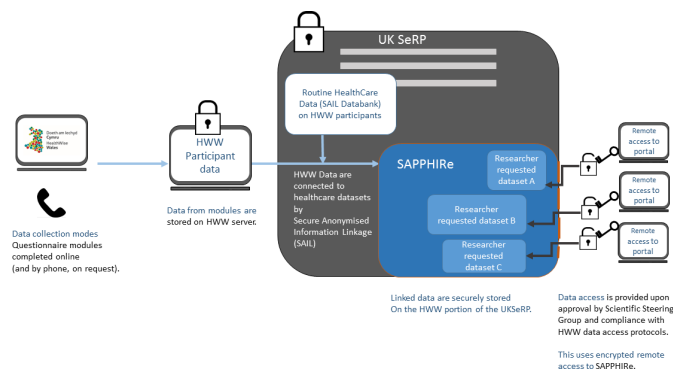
Gwerin am Iechyd Cymru
HealthWise Wales

Data collection modes
Questionnaire modules completed online
(and by phone, on request).

HWW Participant data

Data from modules are stored on HWW server.

UK SeRP

Routine HealthCare Data (SAIL Databank) on HWW participants

HWW Data are connected to healthcare datasets by Secure Anonymised Information Linkage (SAIL)

SAPPHIRe

Researcher requested dataset A

Researcher requested dataset B

Researcher requested dataset C

Linked data are securely stored
On the HWW portion of the UKSeRP.

Remote access to portal

Remote access to portal

Remote access to portal

Data access is provided upon approval by Scientific Steering Group and compliance with HWW data access protocols.

This uses encrypted remote access to SAPPHIRe.